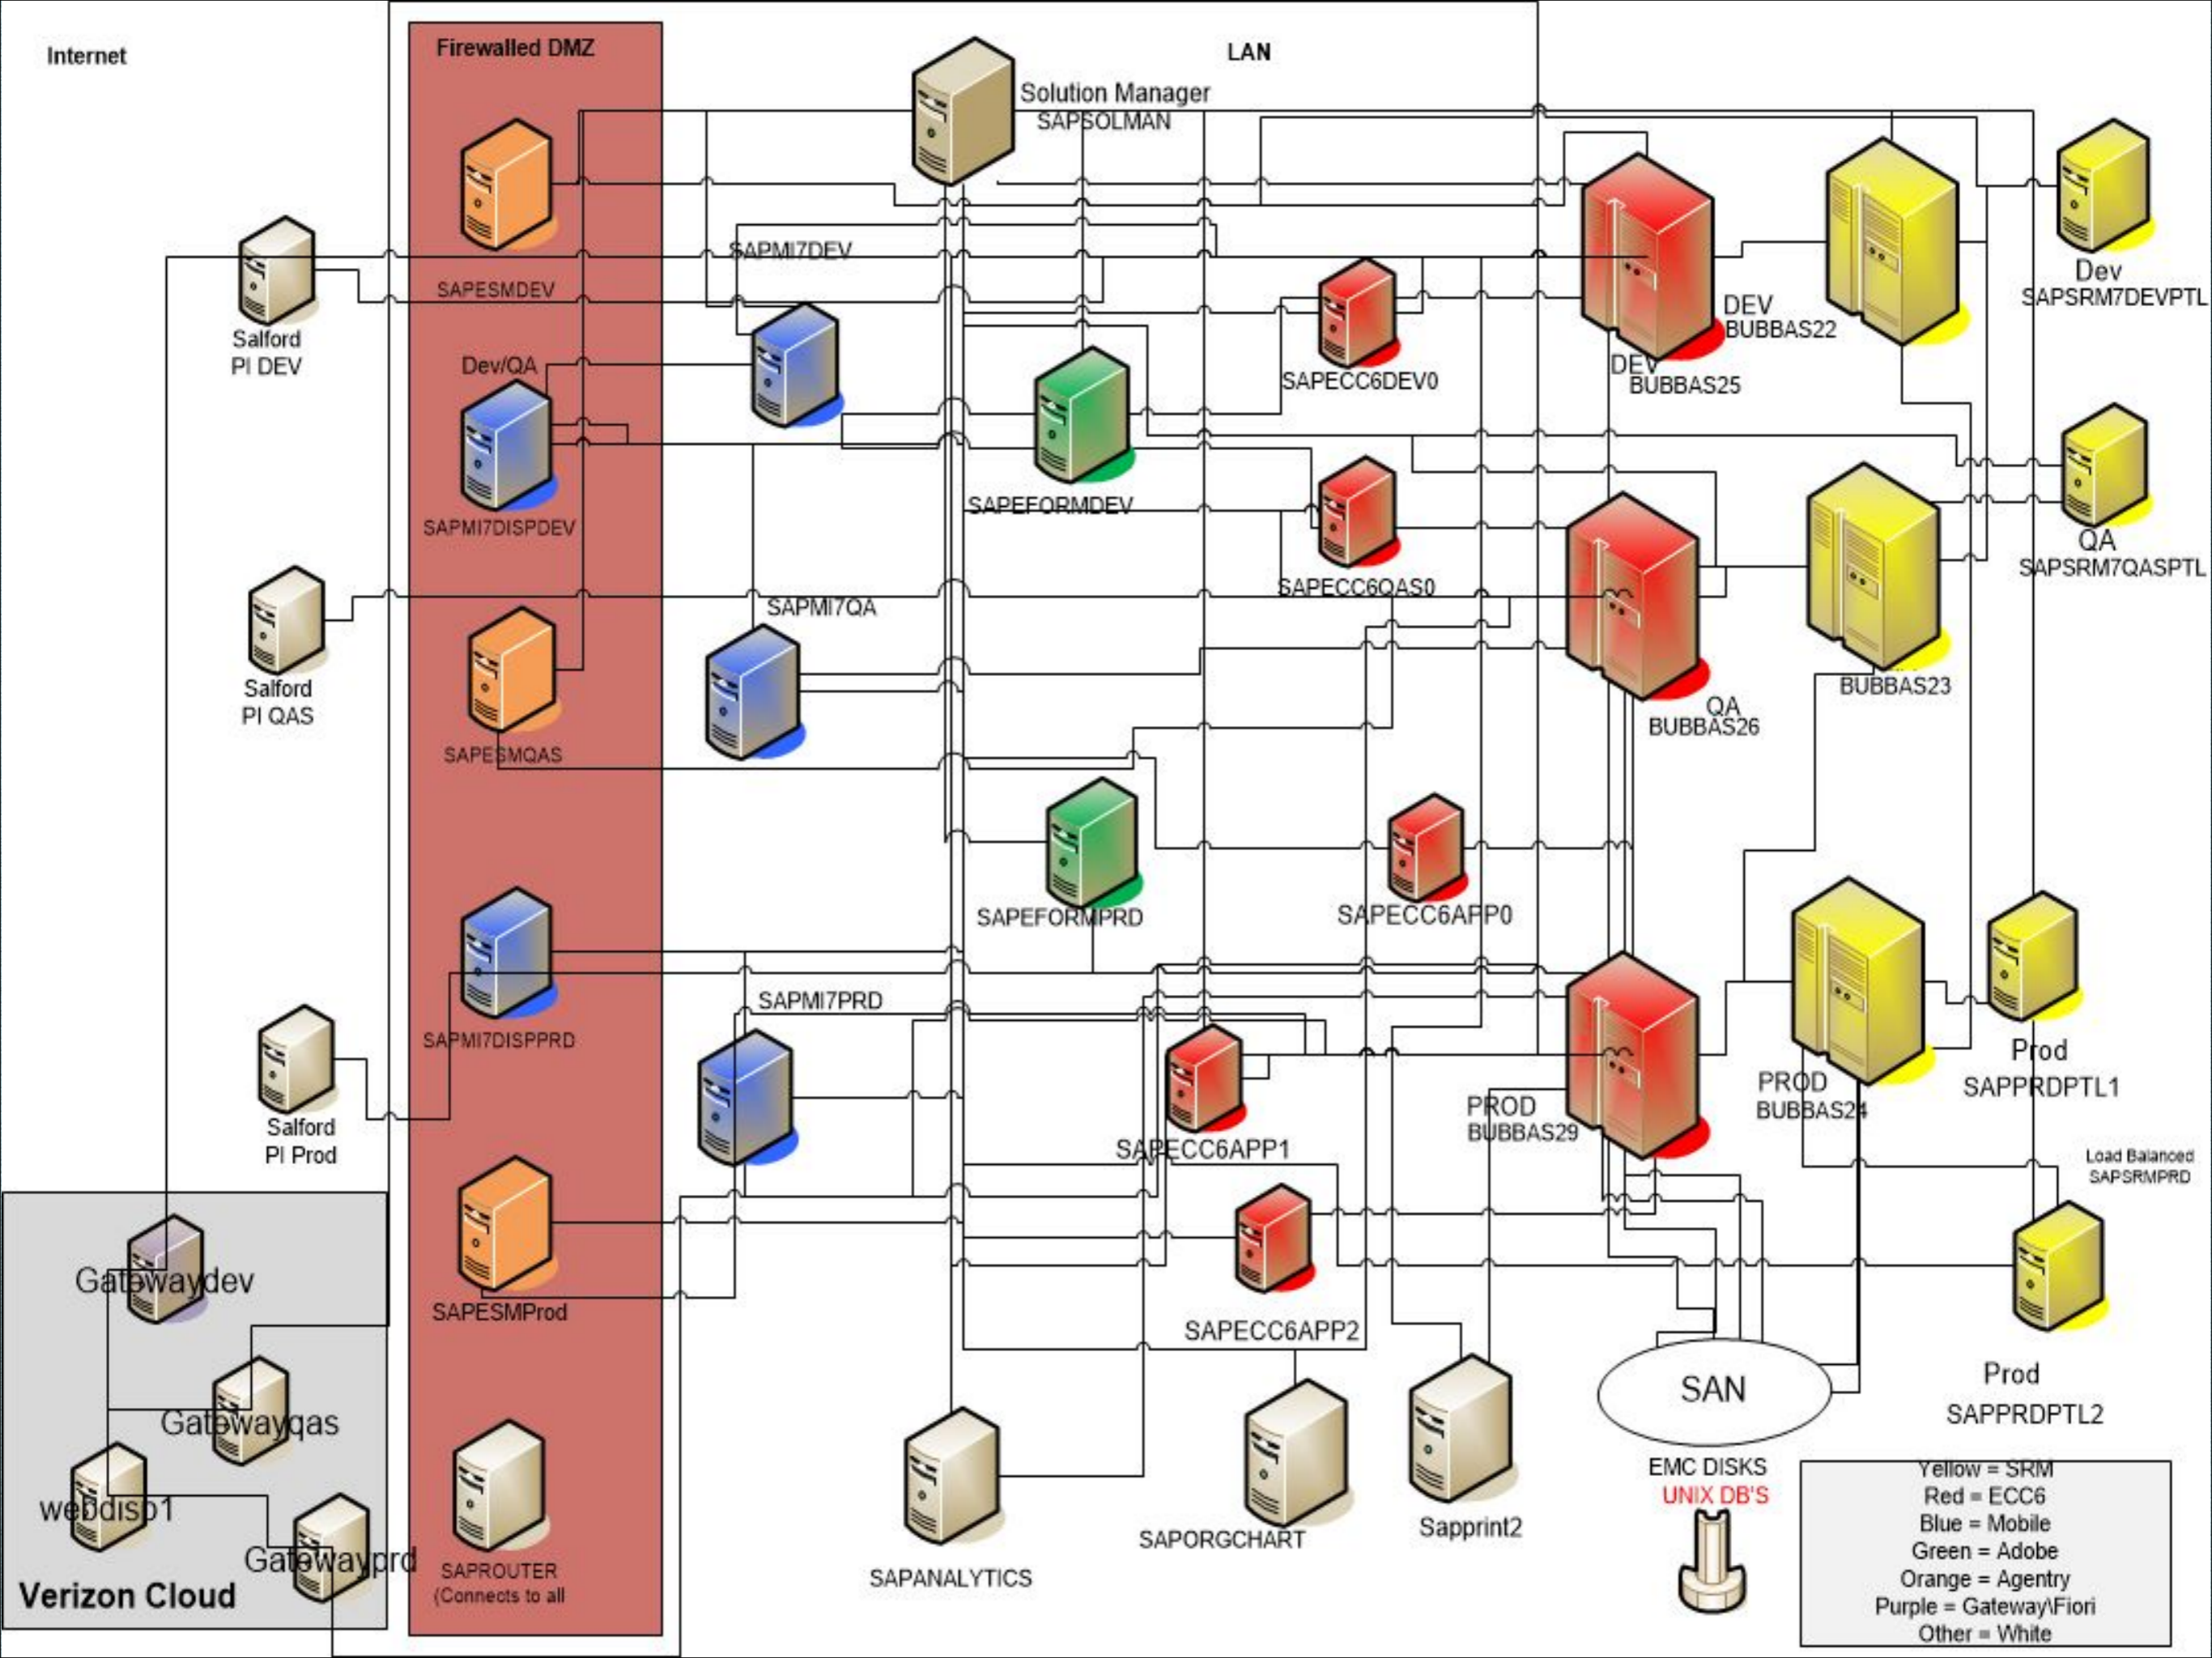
Internet

Firewalled DMZ

LAN

Solution Manager
SAPSOLMAN

SAPESMDEV

SAPMI7DEV

Salford
PI DEV

Dev/QA

SAPMI7DISPDEV

SAPECC6DEV0

DEV
BUBBAS22

DEV
BUBBAS25

Dev
SAPSRM7DEVPTL

SAPEFORMDEV

SAPECC6QAS0

QA
SAPSRM7QASPTL

Salford
PI QAS

SAPMI7QA

SAPESMQAS

QA
BUBBAS26

BUBBAS23

SAPEFORMPRD

SAPECC6APP0

SAPMI7DISPPRD

SAPMI7PRD

Salford
PI Prod

SAPECC6APP1

PROD
BUBBAS29

PROD
BUBBAS24

Prod
SAPPRDPTL1

Load Balanced
SAPSRMPRD

Gatewaydev

SAPESMProd

SAPECC6APP2

Gatewayqas

SAN

Prod
SAPPRDPTL2

webdisp1

EMC DISKS
UNIX DB'S

Gatewayprd

Verizon Cloud

SAPROUTER
(Connects to all

SAPANALYTICS

SAPORGCHART

Sapprint2

Yellow = SRM
Red = ECC6
Blue = Mobile
Green = Adobe
Orange = Agentry
Purple = Gateway\Fiori
Other = White